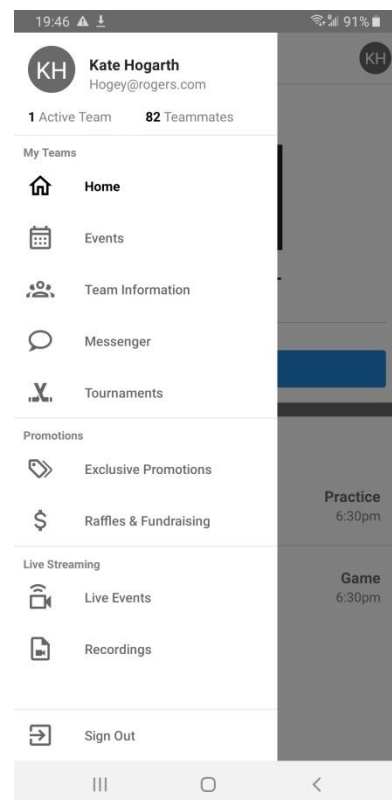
19:46 ▲ ⤓ 91%

KH Kate Hogarth
Hogey@rogers.com

1 Active Team 82 Teammates

KH

My Teams

Home

Events

Team Information

Messenger

Tournaments

Promotions

Exclusive Promotions

Raffles & Fundraising

Live Streaming

Live Events

Recordings

Sign Out

Practice
6:30pm

Game
6:30pm